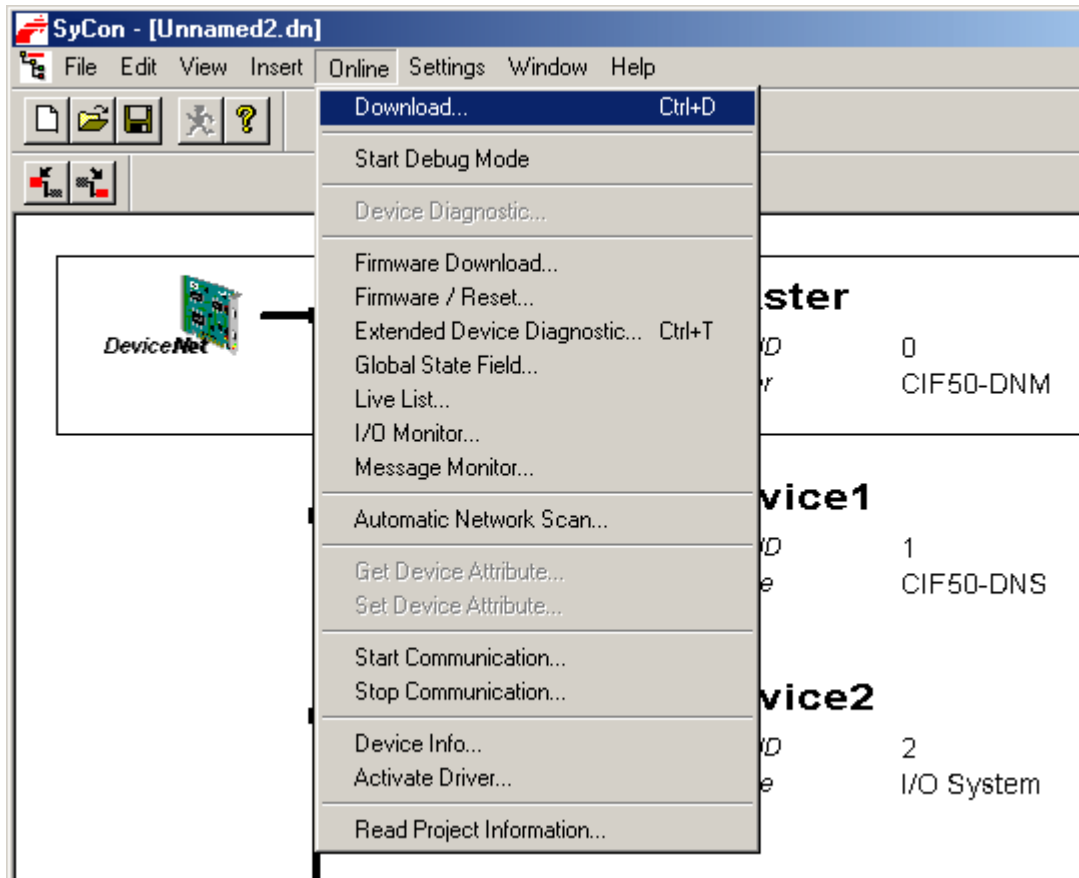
SyCon - [Unnamed2.dn]

File Edit View Insert Online Settings Window Help

Download... Ctrl+D
Start Debug Mode
Device Diagnostic...
Firmware Download...
Firmware / Reset...
Extended Device Diagnostic... Ctrl+T
Global State Field...
Live List...
I/O Monitor...
Message Monitor...
Automatic Network Scan...
Get Device Attribute...
Set Device Attribute...
Start Communication...
Stop Communication...
Device Info...
Activate Driver...
Read Project Information...

DeviceNet

ster
D 0
r CIF50-DNM

vice1
D 1
e CIF50-DNS

vice2
D 2
e I/O System